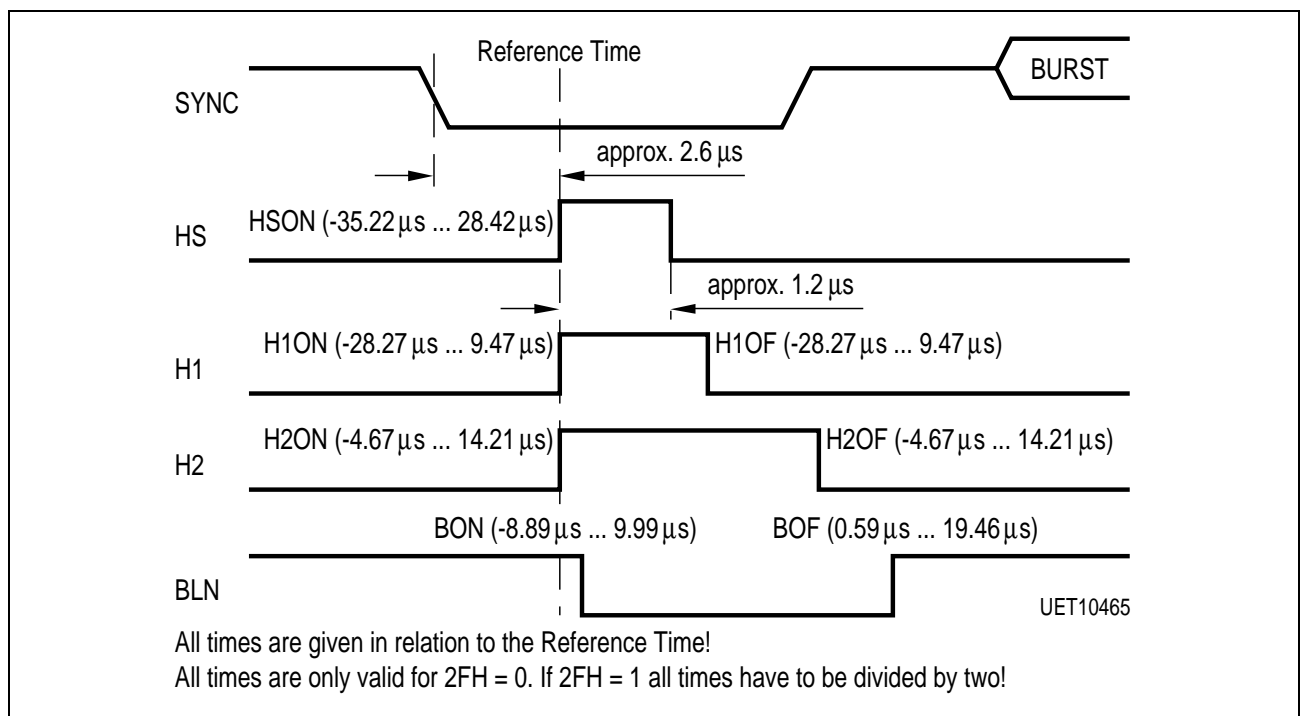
Reference Time

BURST

SYNC

approx. 2.6 µs

HSON (-35.22 µs ... 28.42 µs)

HS

approx. 1.2 µs

H1ON (-28.27 µs ... 9.47 µs)

H1OF (-28.27 µs ... 9.47 µs)

H1

H2ON (-4.67 µs ... 14.21 µs)

H2OF (-4.67 µs ... 14.21 µs)

H2

BON (-8.89 µs ... 9.99 µs)

BOF (0.59 µs ... 19.46 µs)

BLN

UET10465

All times are given in relation to the Reference Time!
All times are only valid for 2FH = 0. If 2FH = 1 all times have to be divided by two!